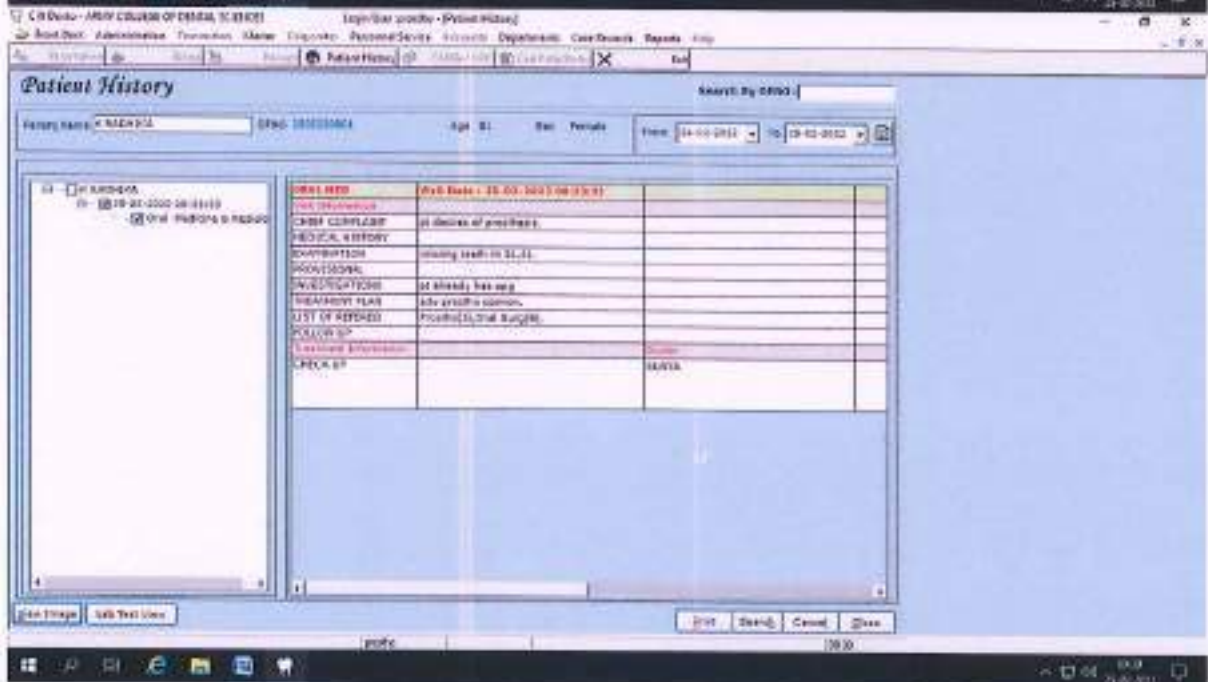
C R Dental - ARMY COLLEGE OF DENTAL SCIENCES    Login User prostho - [Patient History]

Front Desk   Administration   Transaction   Master   Enquiries   Personnel Service   Accounts   Department   Case Records   Reports   Help

Patient History   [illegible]   Exit

Patient History

Search By OPNO :

Patient Name K RADHIKA   OPNO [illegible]   Age 81   Sex Female   From 04-03-2022   To 09-03-2022

K RADHIKA
09-03-2022 08:03:53
Oral Medicine & Radiology

| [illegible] | Visit Date : 09-03-2022 08:03:53 | | |
|---|---|---|---|
| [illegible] | | | |
| CHIEF COMPLAINT | pt desires of prosthesis. | | |
| MEDICAL HISTORY | | | |
| EXAMINATION | missing teeth in 31,31. | | |
| PROVISIONAL | | | |
| INVESTIGATIONS | pt already has opg | | |
| TREATMENT PLAN | adv prostho opinion. | | |
| LIST OF REFERED | Prostho(3),Oral Surgery. | | |
| FOLLOW UP | | | |
| Treatment Information | | Doctor | |
| CHECK UP | | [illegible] | |

View Image   Lab Test View

Print   Search   Cancel   Close

prostho   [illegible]